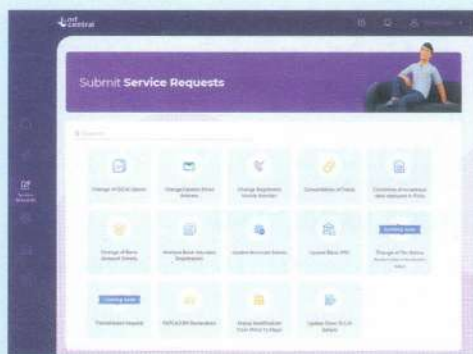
Submit Service Requests

Search

Change of GSTN Details

Change/Update Email Address

Change Registered Mobile Number

Cancellation of Folio

Correction of incorrect data captured in Folio

Change of Bank Account Details

Remove Bank Mandate Registered

Update Nominee Details

Update Bank IFSC

Coming soon

Change of Tax Status

Coming soon

Transmission Request

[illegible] Redemption

Minor Modification from Minor to Major

Update Form 15 G/H Details